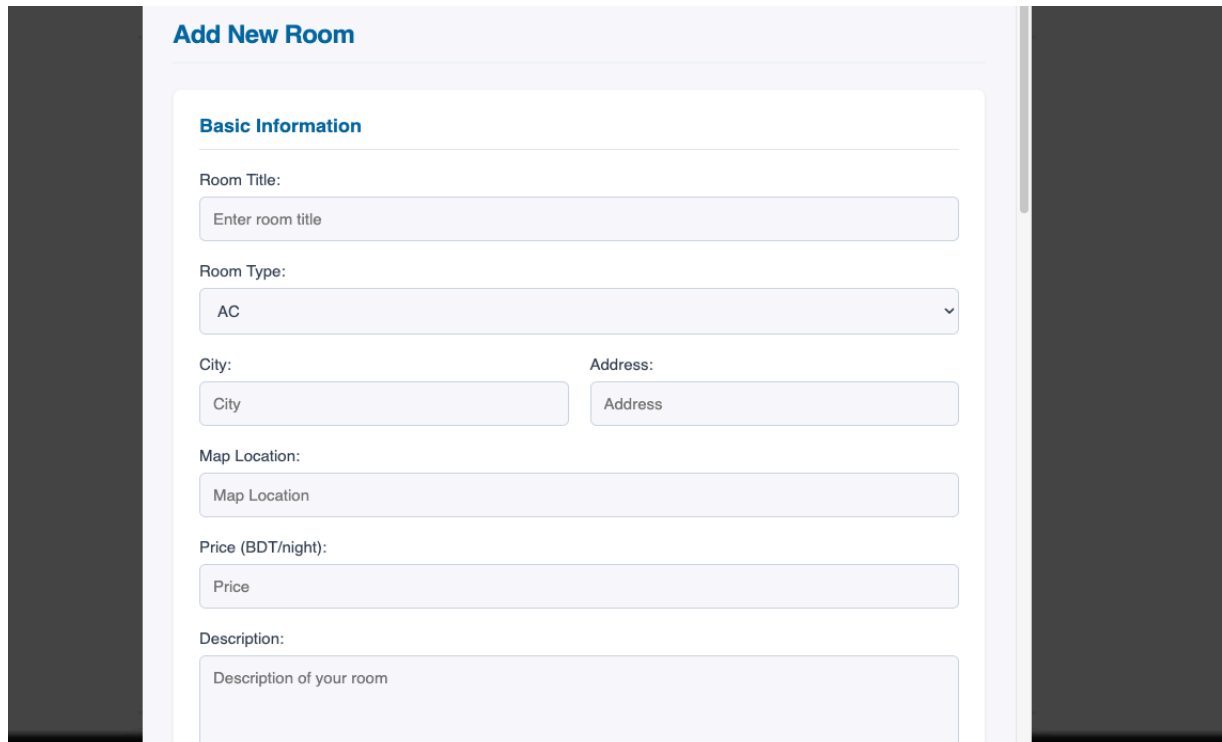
Add New Room

Basic Information

Room Title:

Enter room title

Room Type:

AC

City:

City

Address:

Address

Map Location:

Map Location

Price (BDT/night):

Price

Description:

Description of your room